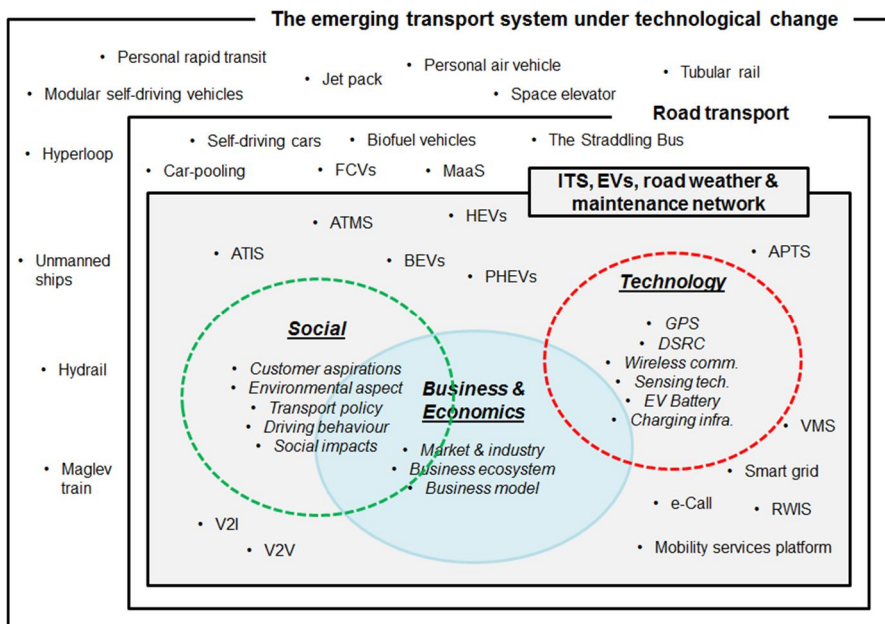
The emerging transport system under technological change

• Personal rapid transit
• Jet pack
• Personal air vehicle
• Tubular rail
• Modular self-driving vehicles
• Space elevator
• Hyperloop
• Unmanned ships
• Hydrail
• Maglev train

Road transport

• Self-driving cars
• Biofuel vehicles
• The Straddling Bus
• Car-pooling
• FCVs
• MaaS

ITS, EVs, road weather & maintenance network

• ATMS
• HEVs
• ATIS
• BEVs
• PHEVs
• APTS

Social
• Customer aspirations
• Environmental aspect
• Transport policy
• Driving behaviour
• Social impacts

Business & Economics
• Market & industry
• Business ecosystem
• Business model

Technology
• GPS
• DSRC
• Wireless comm.
• Sensing tech.
• EV Battery
• Charging infra.

• VMS
• Smart grid
• e-Call
• RWIS
• V2I
• V2V
• Mobility services platform